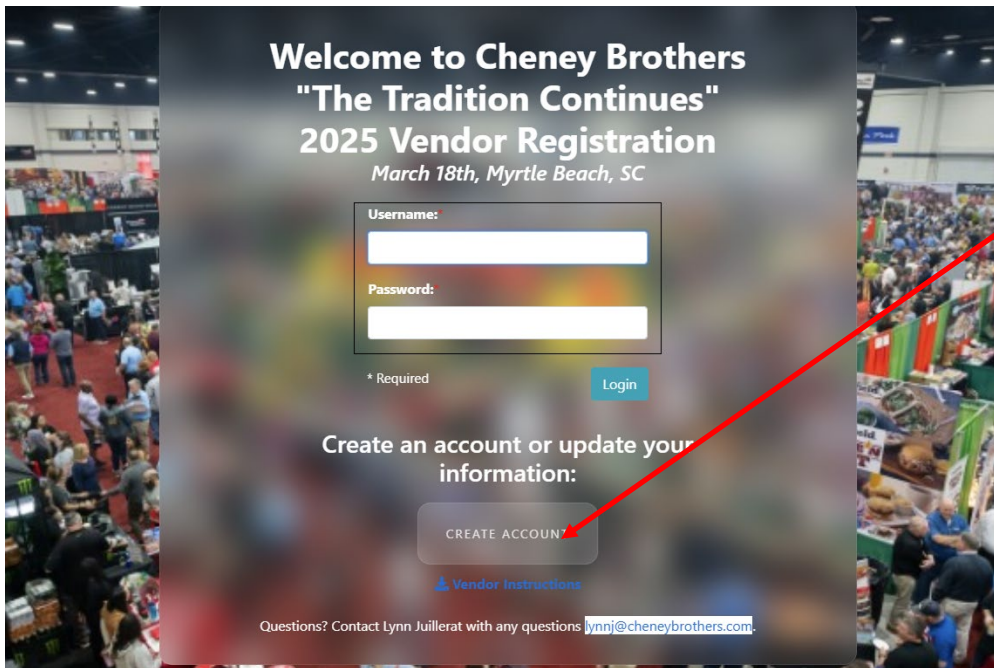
Welcome to Cheney Brothers
"The Tradition Continues"
2025 Vendor Registration
March 18th, Myrtle Beach, SC

Username:*

Password:*

* Required

Login

Create an account or update your information:

CREATE ACCOUNT

Vendor Instructions

Questions? Contact Lynn Juillerat with any questions lynnj@cheneybrothers.com.